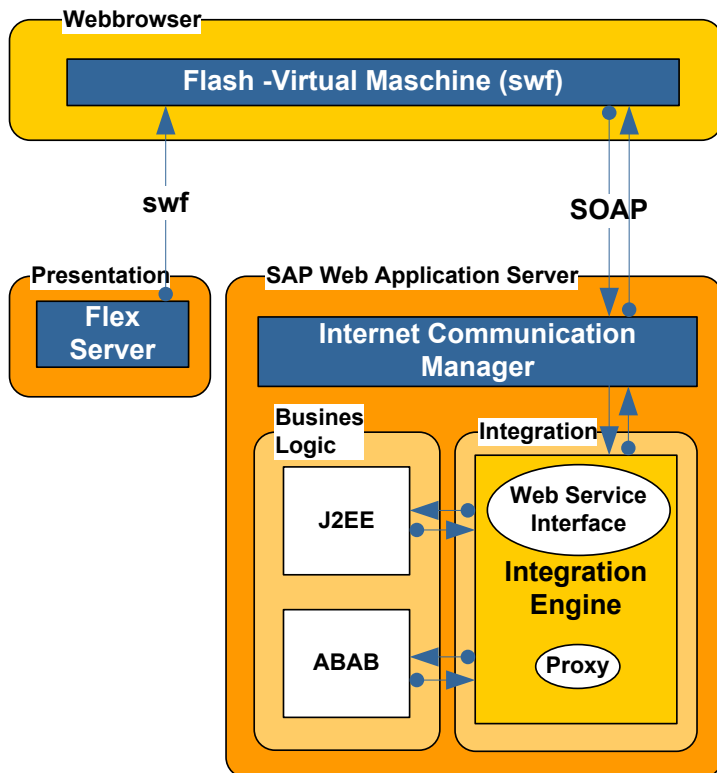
Webbrowser

Flash -Virtual Maschine (swf)

swf

SOAP

Presentation

Flex Server

SAP Web Application Server

Internet Communication Manager

Busines Logic

Integration

J2EE

ABAB

Web Service Interface

Integration Engine

Proxy